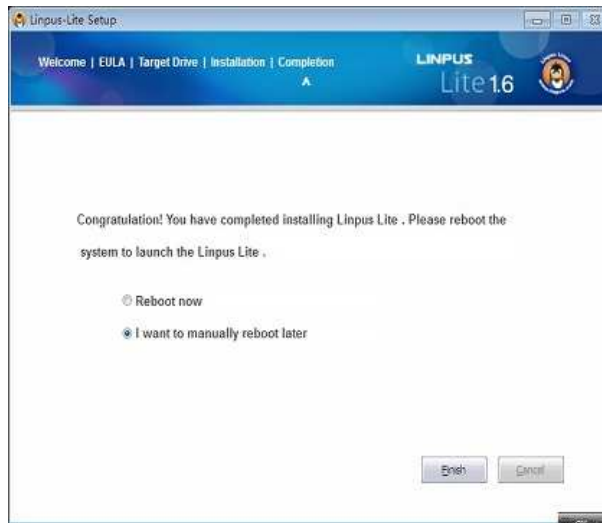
Linpus-Lite Setup

Welcome | EULA | Target Drive | Installation | Completion

LINPUS Lite 1.6

Congratulation! You have completed installing Linpus Lite . Please reboot the system to launch the Linpus Lite .

Reboot now

I want to manually reboot later

Finish

Cancel